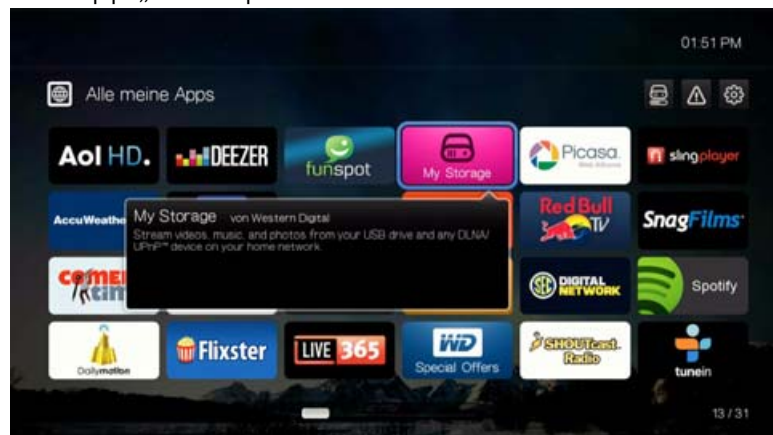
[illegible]

01:51 PM

Alle meine Apps

Aol HD.

DEEZER

funspot

My Storage

Picasa

slingplayer

AccuWeathe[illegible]

My Storage von Western Digital
Stream videos, music, and photos from your USB drive and any DLNA/UPnP™ device on your home network.

Red Bull TV

SnagFilms

COME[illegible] tim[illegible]

DIGITAL NETWORK

Spotify

Dailymotion

Flixster

LIVE 365

WD Special Offers

SHOUTcast Radio

tunein

13 / 31